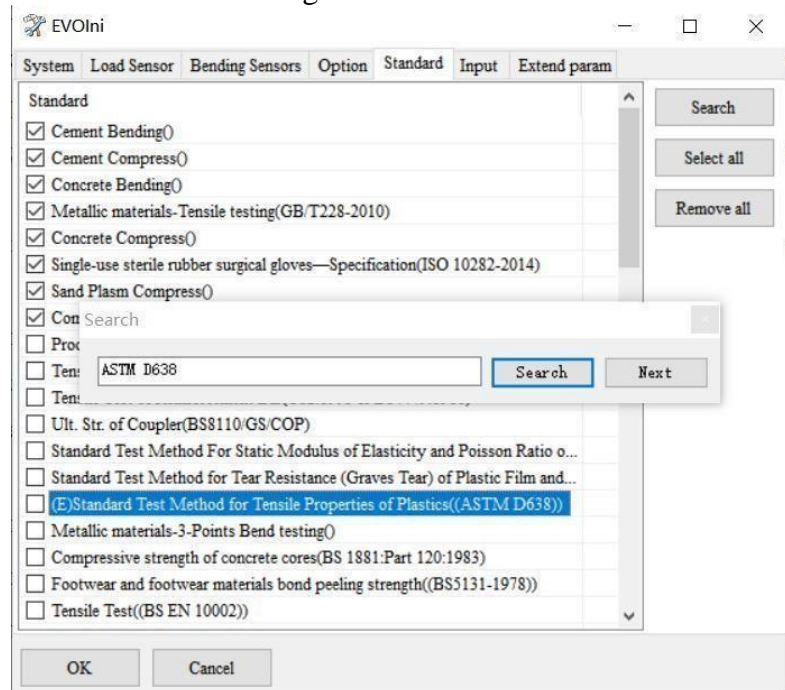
EVOIni

System | Load Sensor | Bending Sensors | Option | Standard | Input | Extend param

Standard
Cement Bending()
Cement Compress()
Concrete Bending()
Metallic materials-Tensile testing(GB/T228-2010)
Concrete Compress()
Single-use sterile rubber surgical gloves—Specification(ISO 10282-2014)
Sand Plasm Compress()
Con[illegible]
Proc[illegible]
Ten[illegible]
Ten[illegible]
Ult. Str. of Coupler(BS8110/GS/COP)
Standard Test Method For Static Modulus of Elasticity and Poisson Ratio o...
Standard Test Method for Tear Resistance (Graves Tear) of Plastic Film and...
(E)Standard Test Method for Tensile Properties of Plastics((ASTM D638))
Metallic materials-3-Points Bend testing()
Compressive strength of concrete cores(BS 1881:Part 120:1983)
Footwear and footwear materials bond peeling strength((BS5131-1978))
Tensile Test((BS EN 10002))

Search
Select all
Remove all

Search
ASTM D638
Search
Next

OK
Cancel